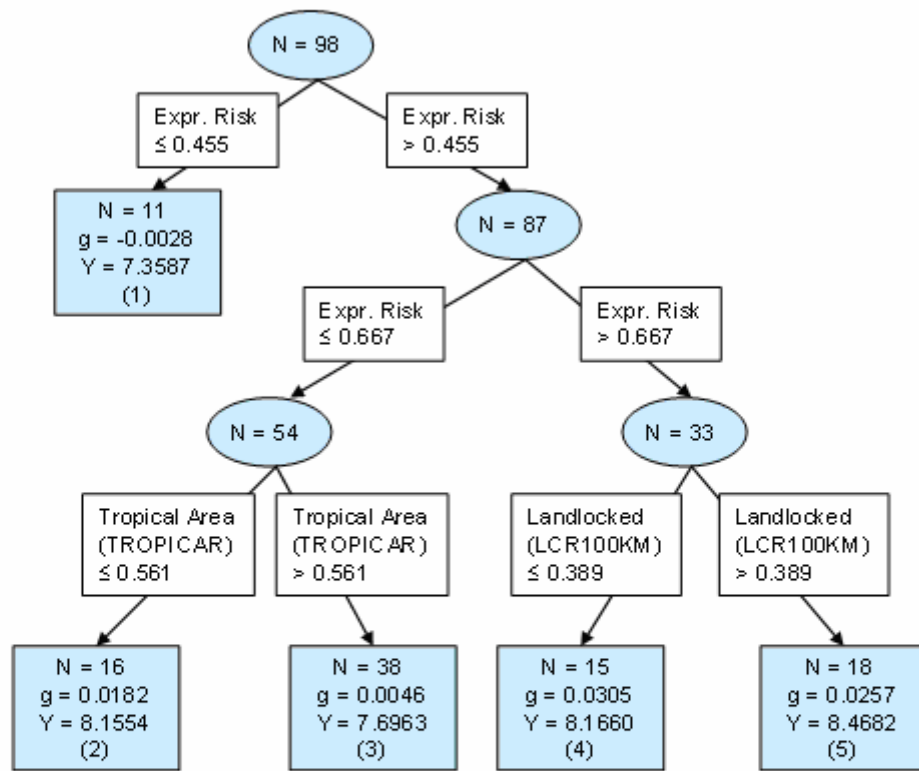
N = 98

Expr. Risk
≤ 0.455

Expr. Risk
> 0.455

N = 11
g = -0.0028
Y = 7.3587
(1)

N = 87

Expr. Risk
≤ 0.667

Expr. Risk
> 0.667

N = 54

N = 33

Tropical Area
(TROPICAR)
≤ 0.561

Tropical Area
(TROPICAR)
> 0.561

Landlocked
(LCR100KM)
≤ 0.389

Landlocked
(LCR100KM)
> 0.389

N = 16
g = 0.0182
Y = 8.1554
(2)

N = 38
g = 0.0046
Y = 7.6963
(3)

N = 15
g = 0.0305
Y = 8.1660
(4)

N = 18
g = 0.0257
Y = 8.4682
(5)